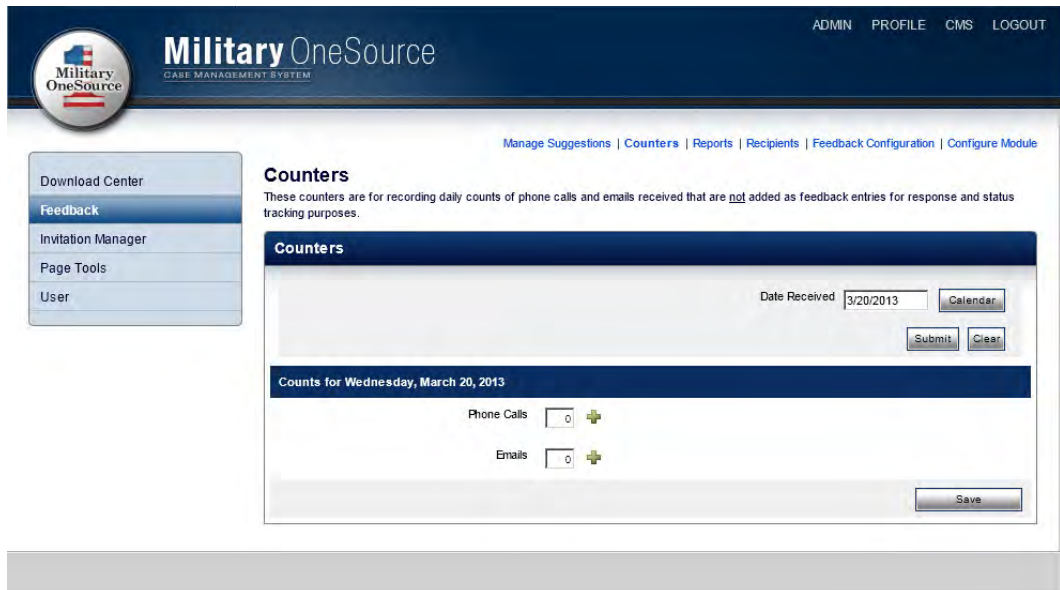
Military OneSource

Military OneSource
CASE MANAGEMENT SYSTEM

ADMIN PROFILE CMS LOGOUT

Manage Suggestions | Counters | Reports | Recipients | Feedback Configuration | Configure Module

Download Center
Feedback
Invitation Manager
Page Tools
User

Counters

These counters are for recording daily counts of phone calls and emails received that are not added as feedback entries for response and status tracking purposes.

Counters

Date Received 3/20/2013 Calendar

Submit Clear

Counts for Wednesday, March 20, 2013

Phone Calls 0

Emails 0

Save